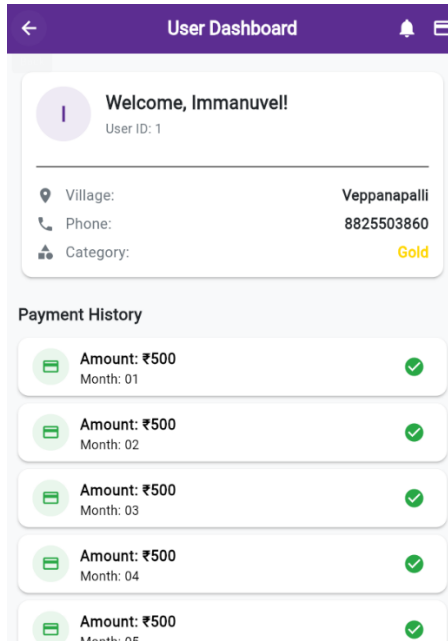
User Dashboard

I

Welcome, Immanuvel!

User ID: 1

Village: Veppanapalli

Phone: 8825503860

Category: Gold

Payment History

Amount: ₹500
Month: 01

Amount: ₹500
Month: 02

Amount: ₹500
Month: 03

Amount: ₹500
Month: 04

Amount: ₹500
Month: 05